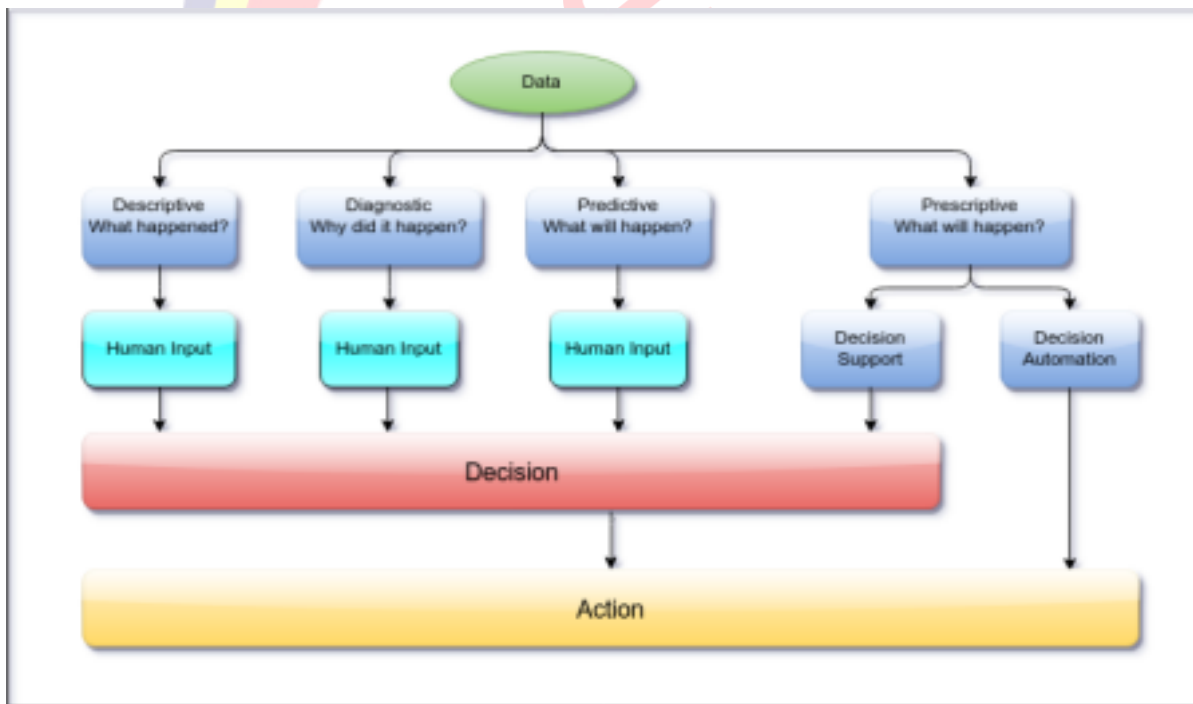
Data

Descriptive
What happened?

Diagnostic
Why did it happen?

Predictive
What will happen?

Prescriptive
What will happen?

Human Input

Human Input

Human Input

Decision
Support

Decision
Automation

Decision

Action